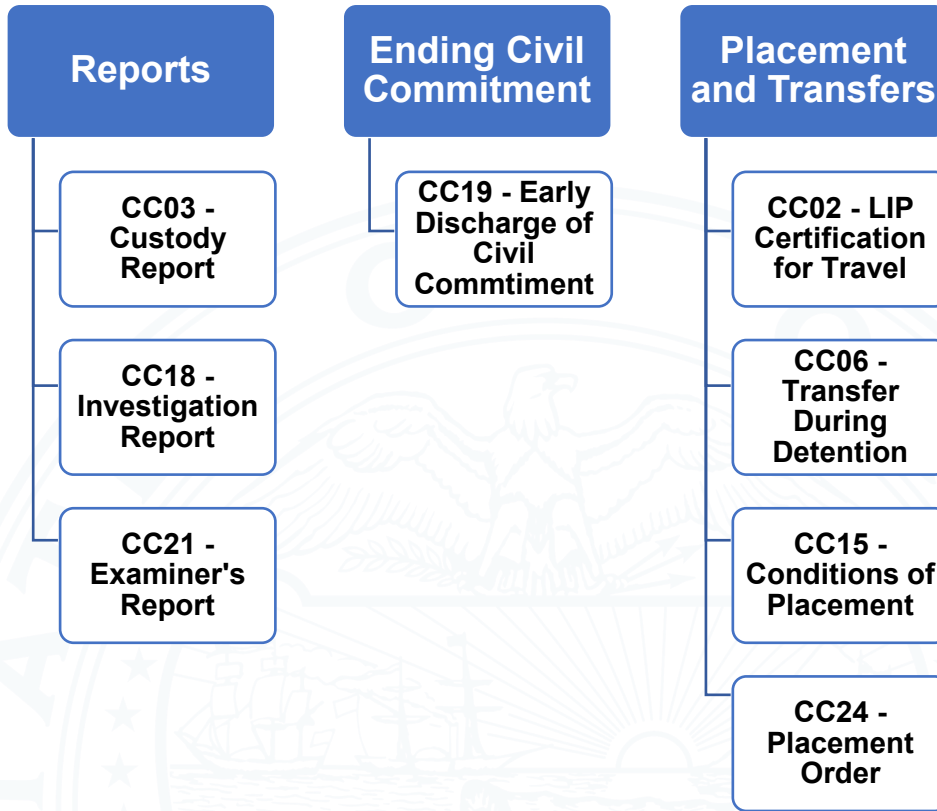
Reports

CC03 - Custody Report

CC18 - Investigation Report

CC21 - Examiner's Report

Ending Civil Commitment

CC19 - Early Discharge of Civil Commtiment

Placement and Transfers

CC02 - LIP Certification for Travel

CC06 - Transfer During Detention

CC15 - Conditions of Placement

CC24 - Placement Order